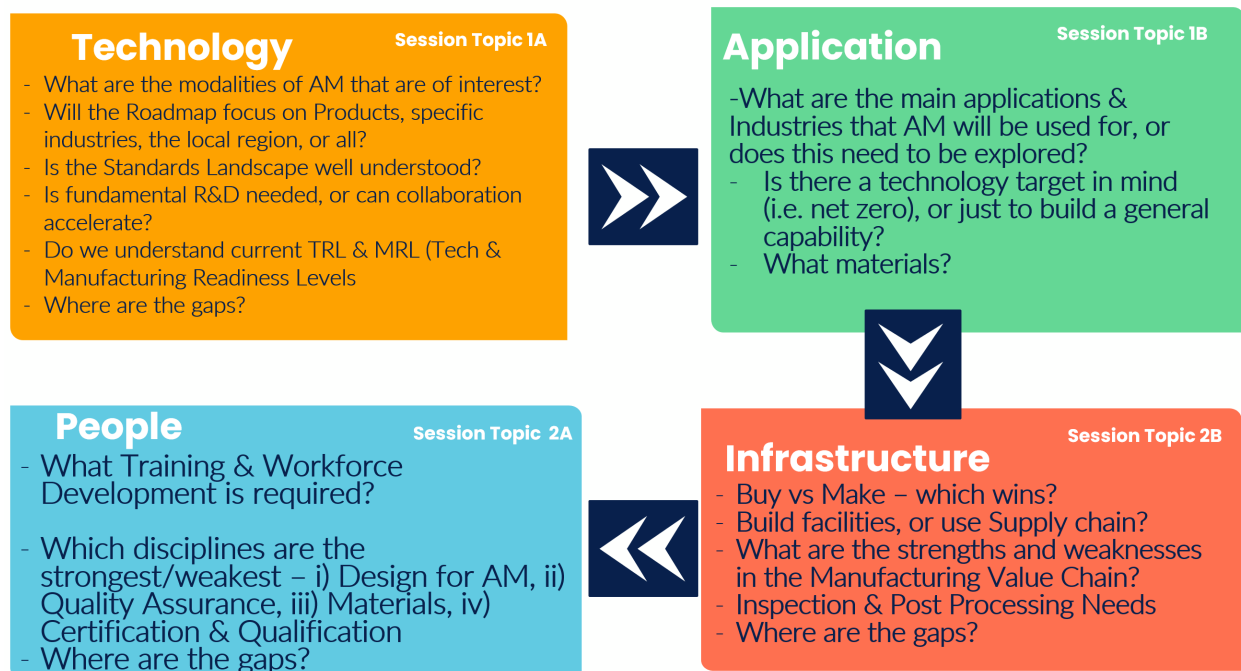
Technology

Session Topic 1A

- What are the modalities of AM that are of interest?
- Will the Roadmap focus on Products, specific industries, the local region, or all?
- Is the Standards Landscape well understood?
- Is fundamental R&D needed, or can collaboration accelerate?
- Do we understand current TRL & MRL (Tech & Manufacturing Readiness Levels
- Where are the gaps?

Application

Session Topic 1B

-What are the main applications & Industries that AM will be used for, or does this need to be explored?
- Is there a technology target in mind (i.e. net zero), or just to build a general capability?
- What materials?

People

Session Topic 2A

- What Training & Workforce Development is required?

- Which disciplines are the strongest/weakest – i) Design for AM, ii) Quality Assurance, iii) Materials, iv) Certification & Qualification
- Where are the gaps?

Infrastructure

Session Topic 2B

- Buy vs Make – which wins?
- Build facilities, or use Supply chain?
- What are the strengths and weaknesses in the Manufacturing Value Chain?
- Inspection & Post Processing Needs
- Where are the gaps?